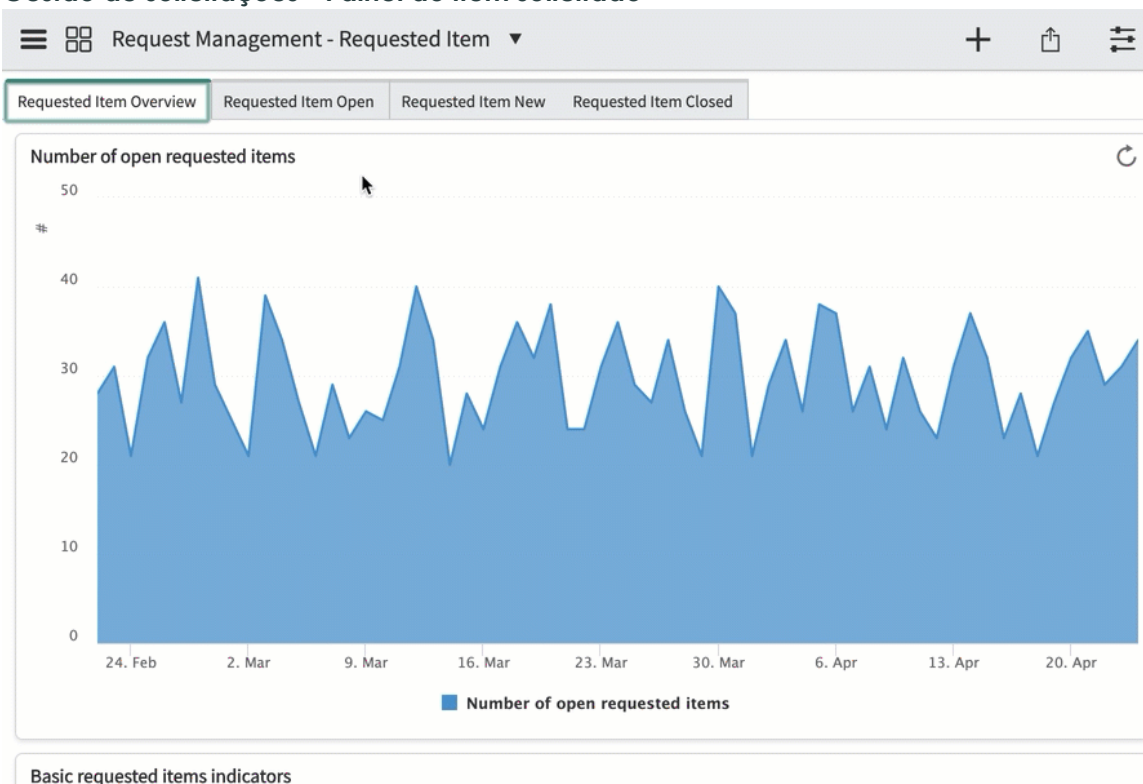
Request Management - Requested Item ▼

Requested Item Overview | Requested Item Open | Requested Item New | Requested Item Closed

Number of open requested items

50

#

40

30

20

10

0

24. Feb 2. Mar 9. Mar 16. Mar 23. Mar 30. Mar 6. Apr 13. Apr 20. Apr

Number of open requested items

Basic requested items indicators